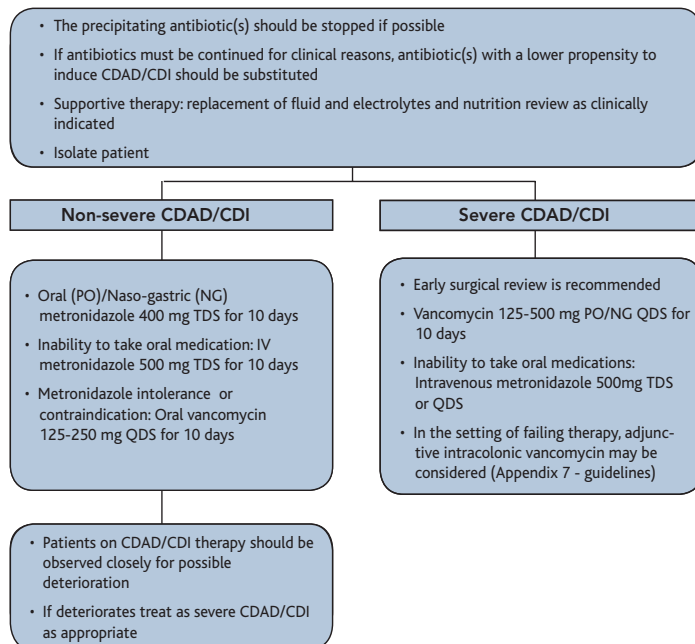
- The precipitating antibiotic(s) should be stopped if possible
- If antibiotics must be continued for clinical reasons, antibiotic(s) with a lower propensity to induce CDAD/CDI should be substituted
- Supportive therapy: replacement of fluid and electrolytes and nutrition review as clinically indicated
- Isolate patient

Non-severe CDAD/CDI

Severe CDAD/CDI

- Oral (PO)/Naso-gastric (NG) metronidazole 400 mg TDS for 10 days
- Inability to take oral medication: IV metronidazole 500 mg TDS for 10 days
- Metronidazole intolerance or contraindication: Oral vancomycin 125-250 mg QDS for 10 days

- Early surgical review is recommended
- Vancomycin 125-500 mg PO/NG QDS for 10 days
- Inability to take oral medications: Intravenous metronidazole 500mg TDS or QDS
- In the setting of failing therapy, adjunctive intracolonic vancomycin may be considered (Appendix 7 - guidelines)

- Patients on CDAD/CDI therapy should be observed closely for possible deterioration
- If deteriorates treat as severe CDAD/CDI as appropriate